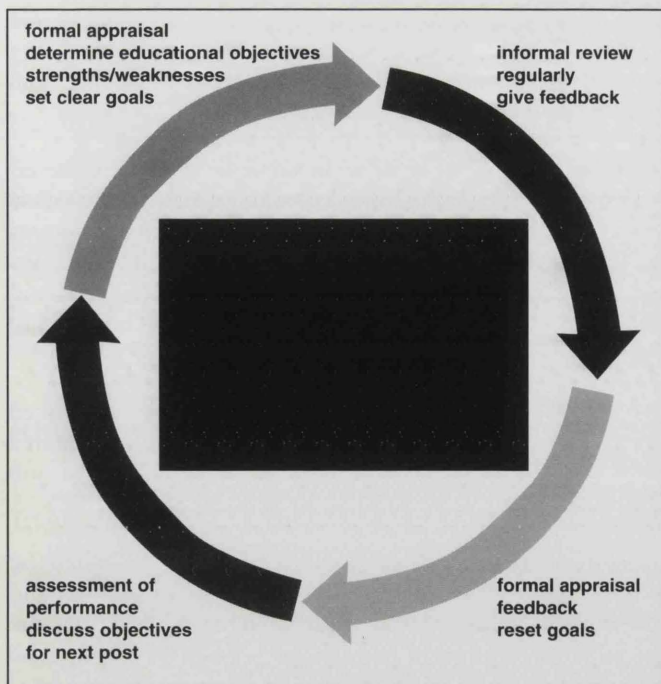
formal appraisal
determine educational objectives
strengths/weaknesses
set clear goals

informal review
regularly
give feedback

formal appraisal
feedback
reset goals

assessment of
performance
discuss objectives
for next post